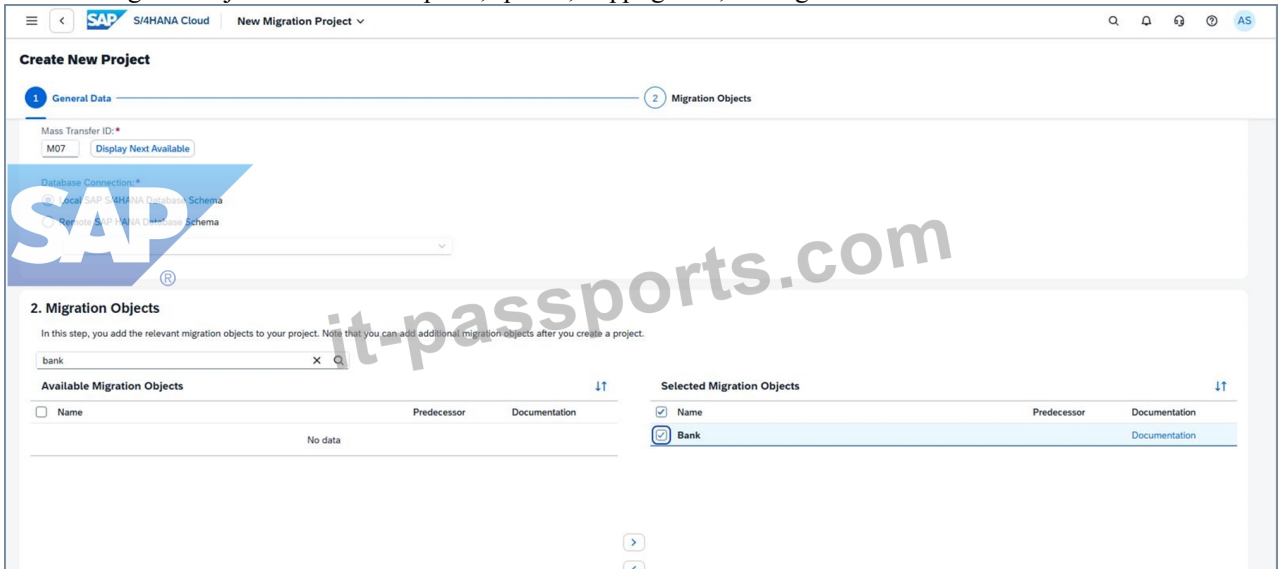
SAP S/4HANA Cloud New Migration Project

AS

Create New Project

1 General Data

2 Migration Objects

Mass Transfer ID:*

M07 Display Next Available

Database Connection:*

Local SAP S/4HANA Database Schema

Remote SAP HANA Database Schema

SAP ®

it-passports.com

2. Migration Objects

In this step, you add the relevant migration objects to your project. Note that you can add additional migration objects after you create a project.

bank

Available Migration Objects

| Name | Predecessor | Documentation |
|---|---|---|
| No data | | |

Selected Migration Objects

| Name | Predecessor | Documentation |
|---|---|---|
| Bank | | Documentation |